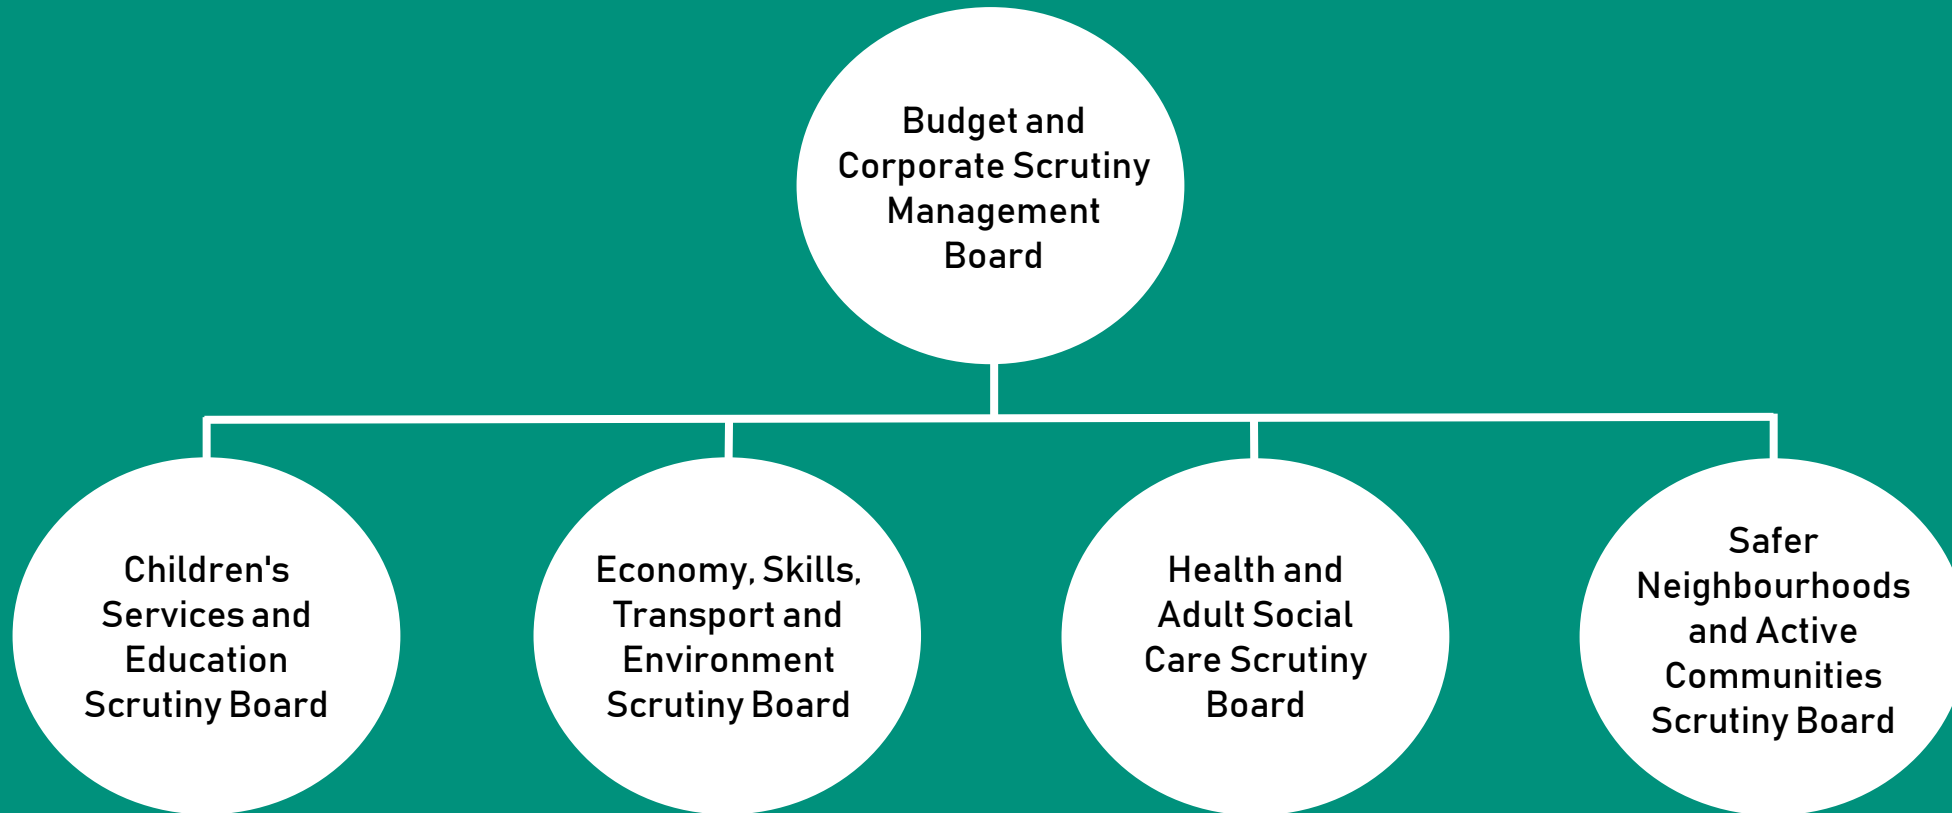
Budget and Corporate Scrutiny Management Board

Children's Services and Education Scrutiny Board

Economy, Skills, Transport and Environment Scrutiny Board

Health and Adult Social Care Scrutiny Board

Safer Neighbourhoods and Active Communities Scrutiny Board